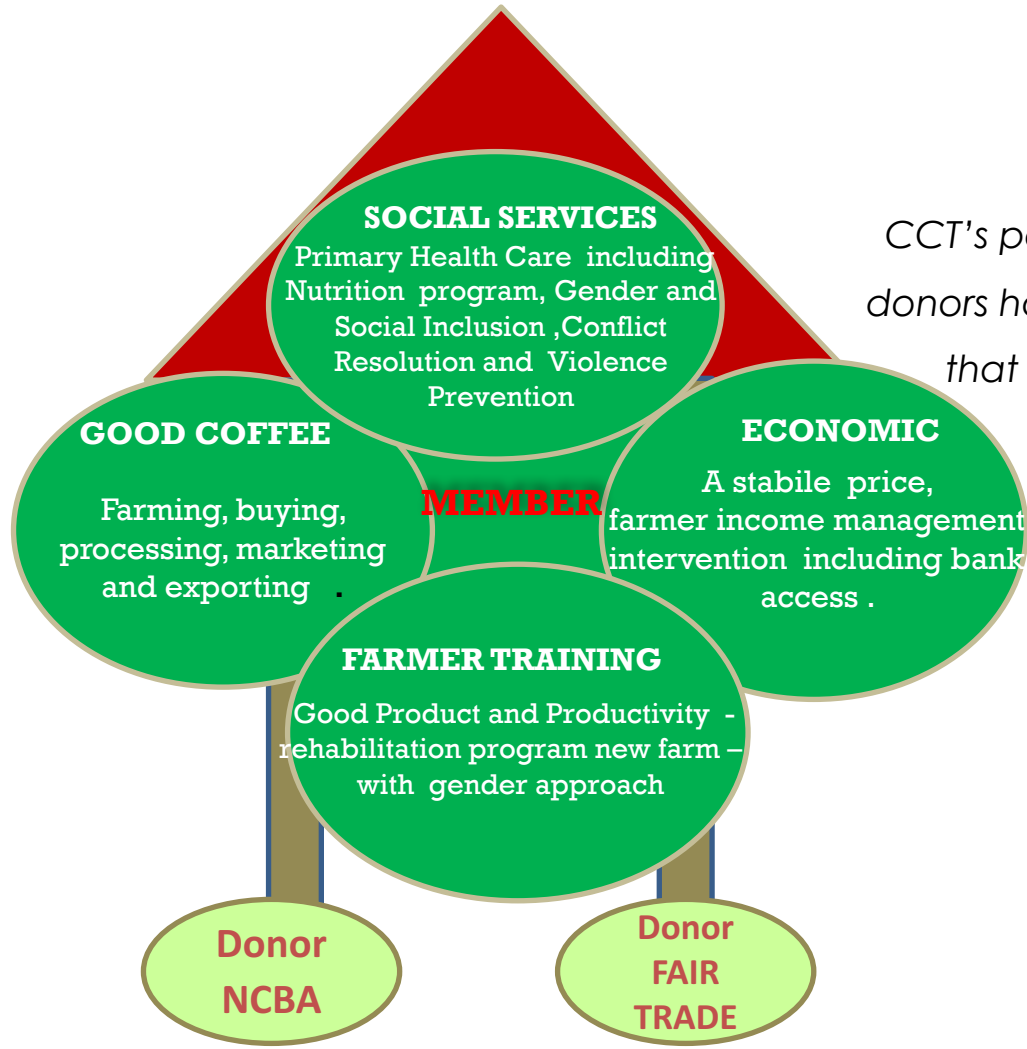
CCT's p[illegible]

donors h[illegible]

that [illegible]

SOCIAL SERVICES
Primary Health Care including Nutrition program, Gender and Social Inclusion ,Conflict Resolution and Violence Prevention

GOOD COFFEE

Farming, buying, processing, marketing and exporting .

MEMBER

ECONOMIC

A stabile price, farmer income management intervention including bank access .

FARMER TRAINING

Good Product and Productivity - rehabilitation program new farm – with gender approach

Donor
NCBA

Donor
FAIR
TRADE